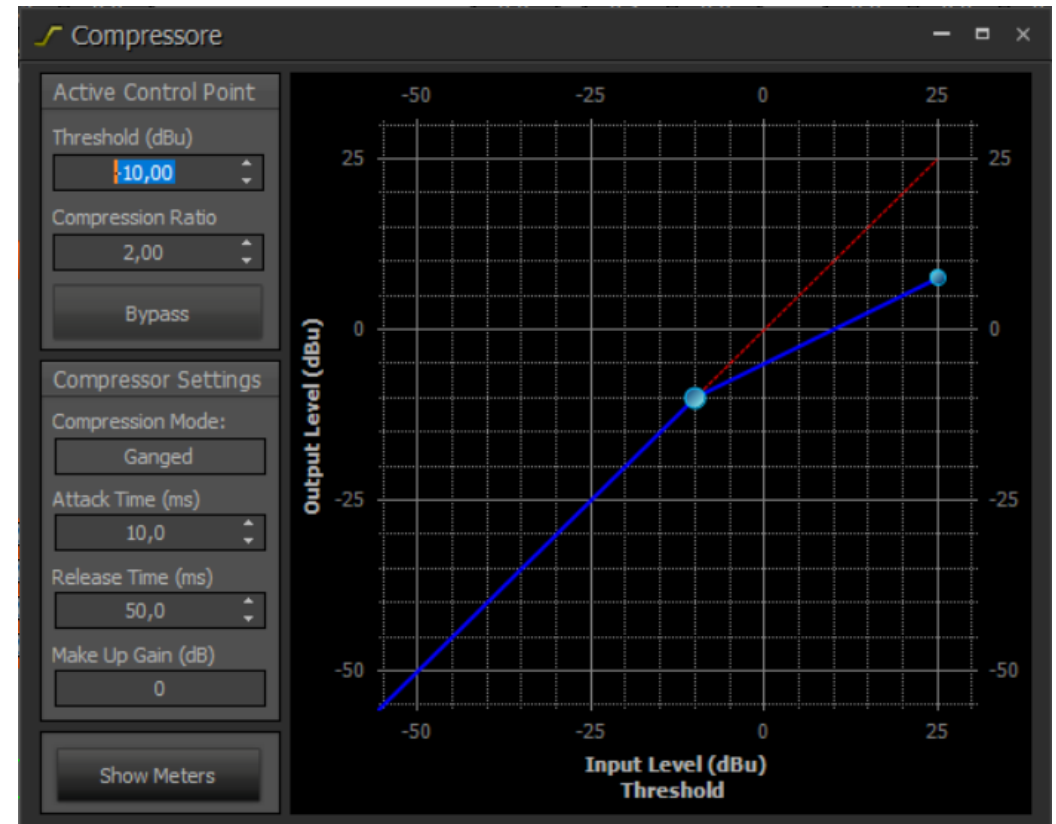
Compressore

Active Control Point

Threshold (dBu)

-10,00

Compression Ratio

2,00

Bypass

Compressor Settings

Compression Mode:

Ganged

Attack Time (ms)

10,0

Release Time (ms)

50,0

Make Up Gain (dB)

0

Show Meters

-50 -25 0 25

25 25

0 0

-25 -25

-50 -50

Output Level (dBu)

-50 -25 0 25

Input Level (dBu)
Threshold